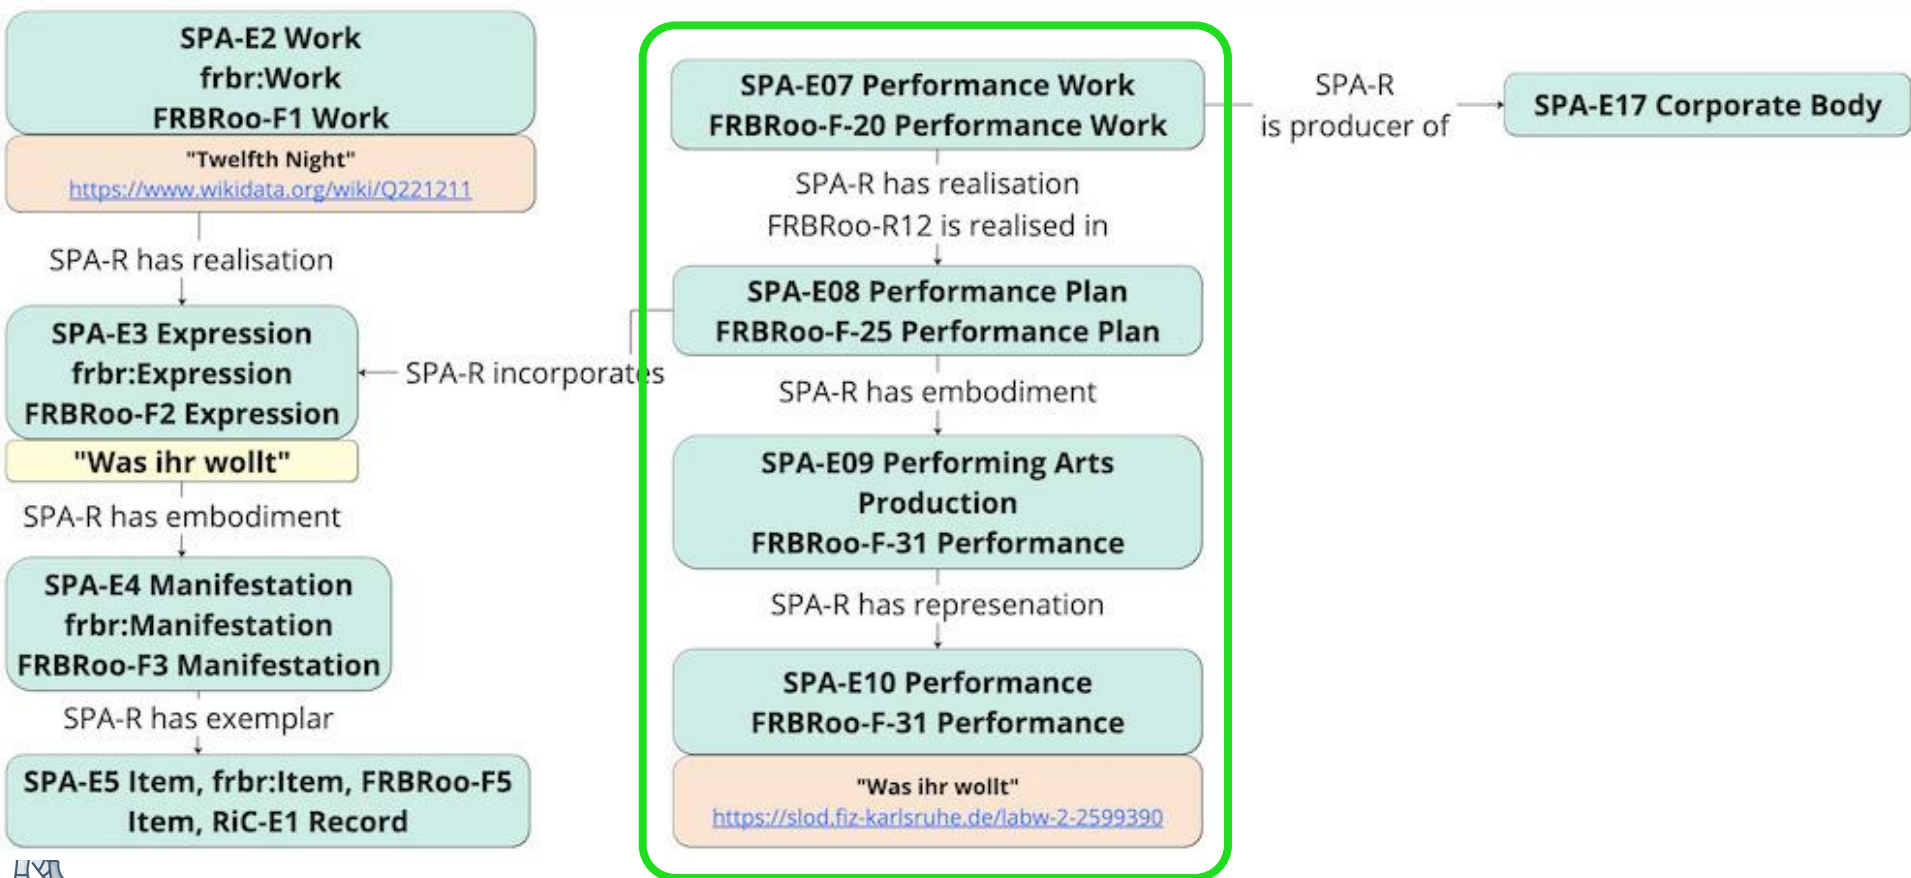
SPA-E2 Work
frbr:Work
FRBRoo-F1 Work

"Twelfth Night"
https://www.wikidata.org/wiki/Q221211

SPA-R has realisation

SPA-E3 Expression
frbr:Expression
FRBRoo-F2 Expression

"Was ihr wollt"

SPA-R has embodiment

SPA-E4 Manifestation
frbr:Manifestation
FRBRoo-F3 Manifestation

SPA-R has exemplar

SPA-E5 Item, frbr:Item, FRBRoo-F5 Item, RiC-E1 Record

SPA-R incorporates

SPA-E07 Performance Work
FRBRoo-F-20 Performance Work

SPA-R has realisation
FRBRoo-R12 is realised in

SPA-E08 Performance Plan
FRBRoo-F-25 Performance Plan

SPA-R has embodiment

SPA-E09 Performing Arts Production
FRBRoo-F-31 Performance

SPA-R has represenation

SPA-E10 Performance
FRBRoo-F-31 Performance

"Was ihr wollt"
https://slod.fiz-karlsruhe.de/labw-2-2599390

SPA-R
is producer of

SPA-E17 Corporate Body